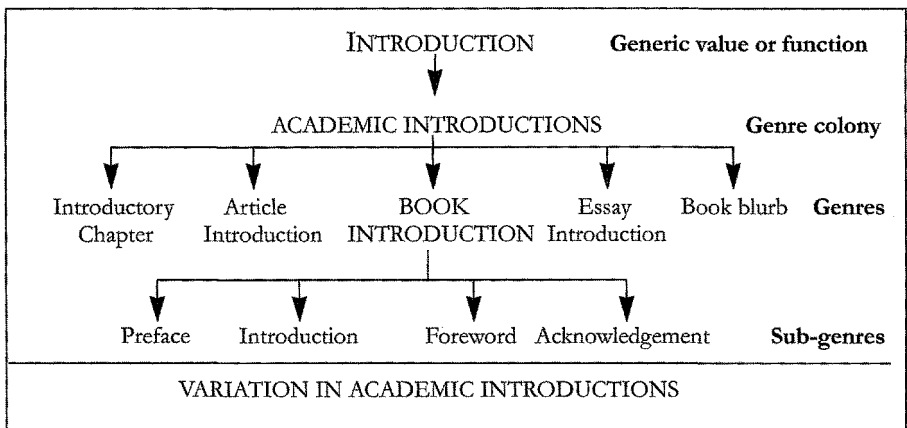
INTRODUCTION Generic value or function

ACADEMIC INTRODUCTIONS Genre colony

Introductory Chapter

Article Introduction

BOOK INTRODUCTION

Essay Introduction

Book blurb

Genres

Preface

Introduction

Foreword

Acknowledgement

Sub-genres

VARIATION IN ACADEMIC INTRODUCTIONS